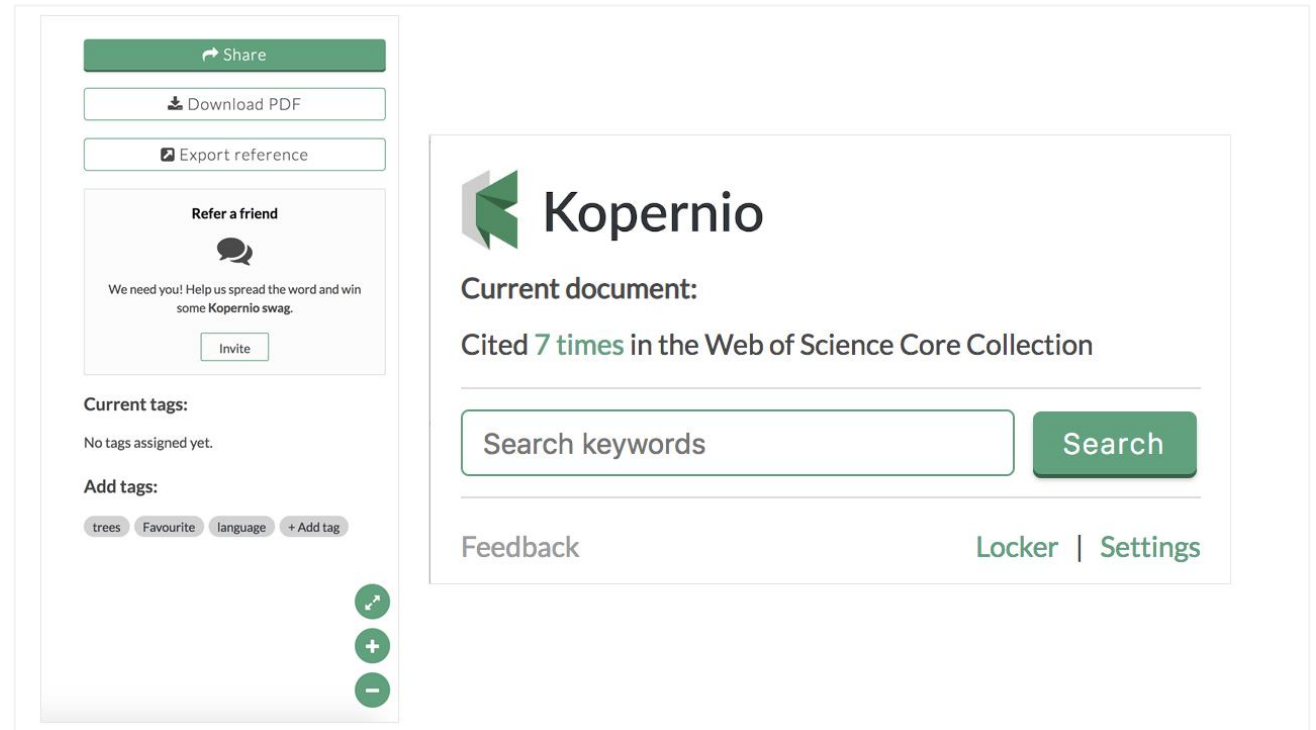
Share

Download PDF

Export reference

Refer a friend

We need you! Help us spread the word and win some Kopernio swag.

Invite

Current tags:

No tags assigned yet.

Add tags:

trees Favourite language + Add tag

Kopernio

Current document:

Cited 7 times in the Web of Science Core Collection

Search keywords

Search

Feedback

Locker | Settings